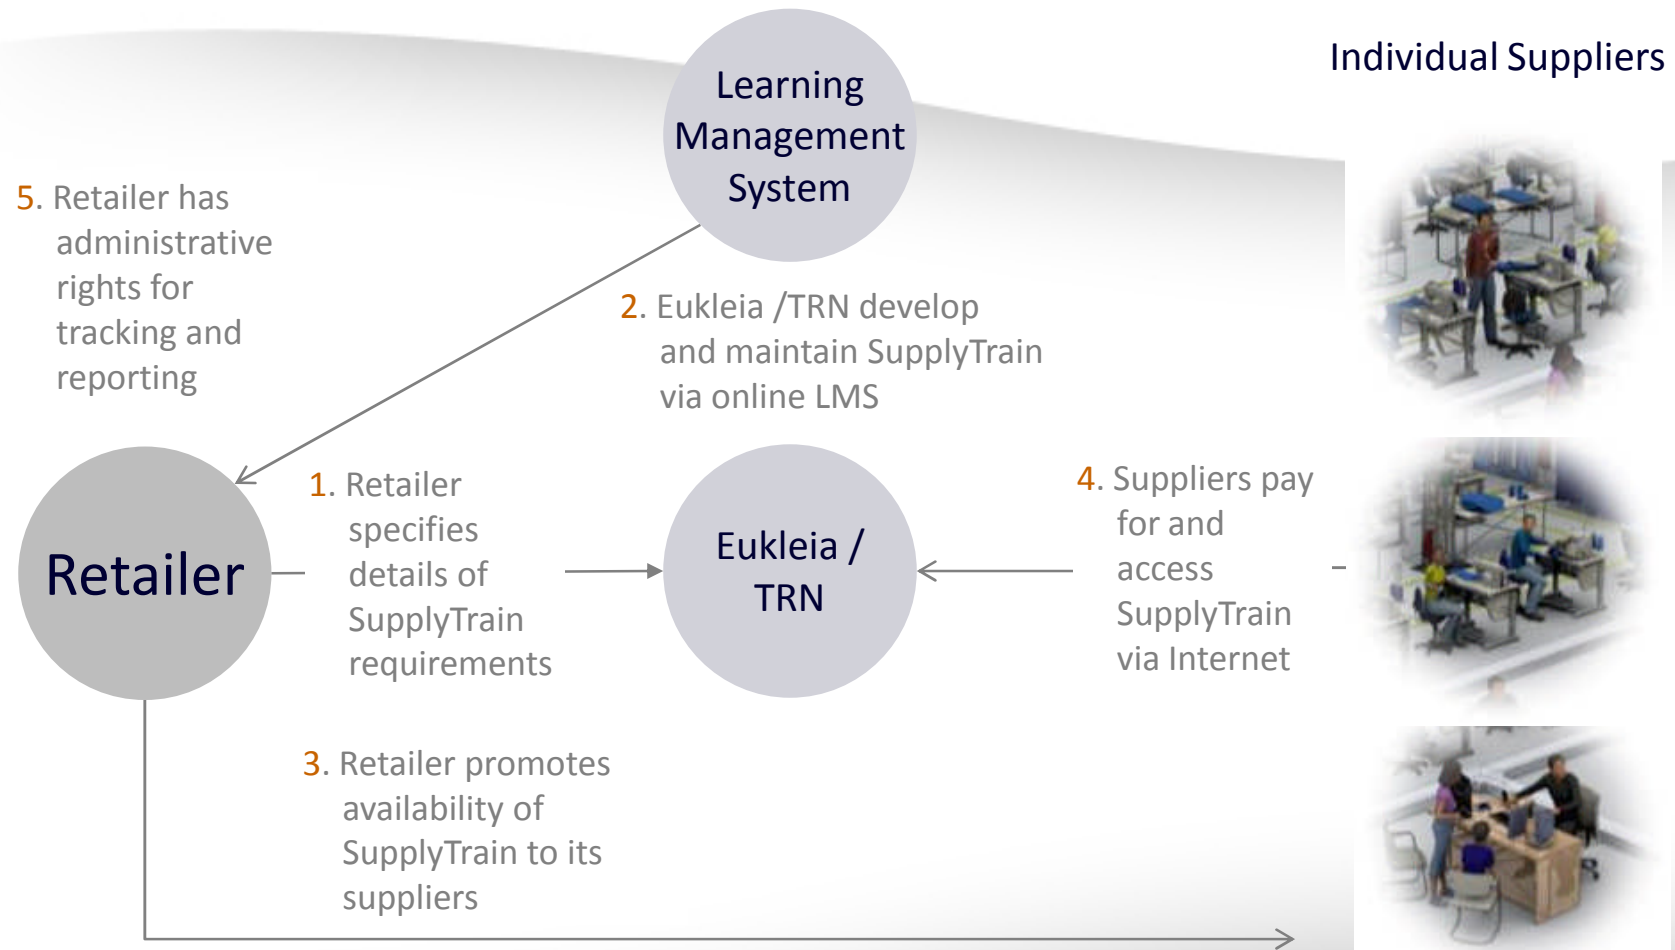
Learning Management System

Individual Suppliers

5. Retailer has administrative rights for tracking and reporting

2. Eukleia /TRN develop and maintain SupplyTrain via online LMS

Retailer

1. Retailer specifies details of SupplyTrain requirements

Eukleia / TRN

4. Suppliers pay for and access SupplyTrain via Internet

3. Retailer promotes availability of SupplyTrain to its suppliers